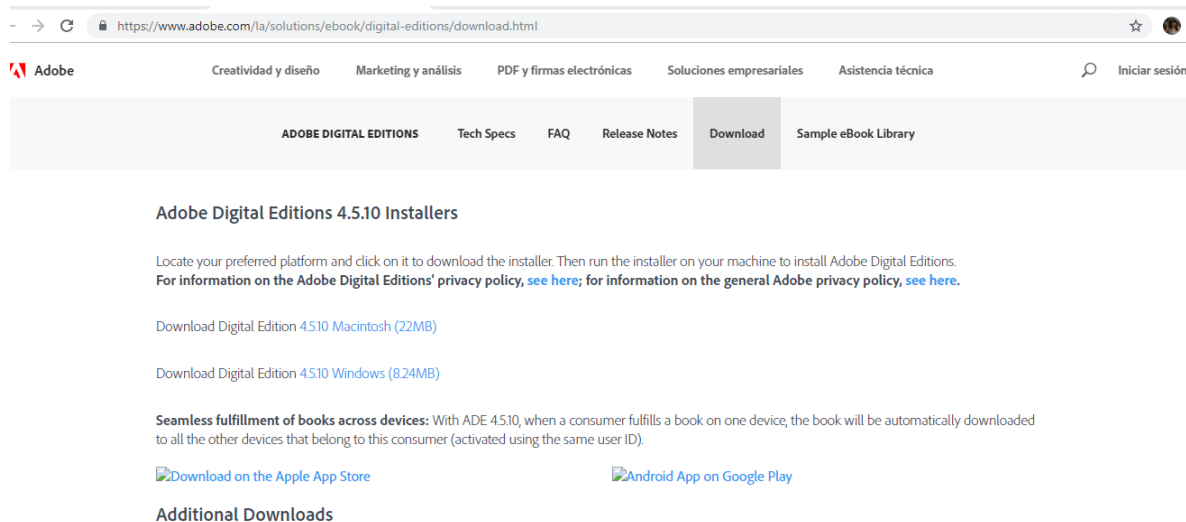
https://www.adobe.com/la/solutions/ebook/digital-editions/download.html

Adobe

Creatividad y diseño Marketing y análisis PDF y firmas electrónicas Soluciones empresariales Asistencia técnica

Iniciar sesión

ADOBE DIGITAL EDITIONS Tech Specs FAQ Release Notes Download Sample eBook Library

Adobe Digital Editions 4.5.10 Installers

Locate your preferred platform and click on it to download the installer. Then run the installer on your machine to install Adobe Digital Editions.
For information on the Adobe Digital Editions' privacy policy, see here; for information on the general Adobe privacy policy, see here.

Download Digital Edition 4.5.10 Macintosh (22MB)

Download Digital Edition 4.5.10 Windows (8.24MB)

Seamless fulfillment of books across devices: With ADE 4.5.10, when a consumer fulfills a book on one device, the book will be automatically downloaded to all the other devices that belong to this consumer (activated using the same user ID).

Download on the Apple App Store

Android App on Google Play

Additional Downloads